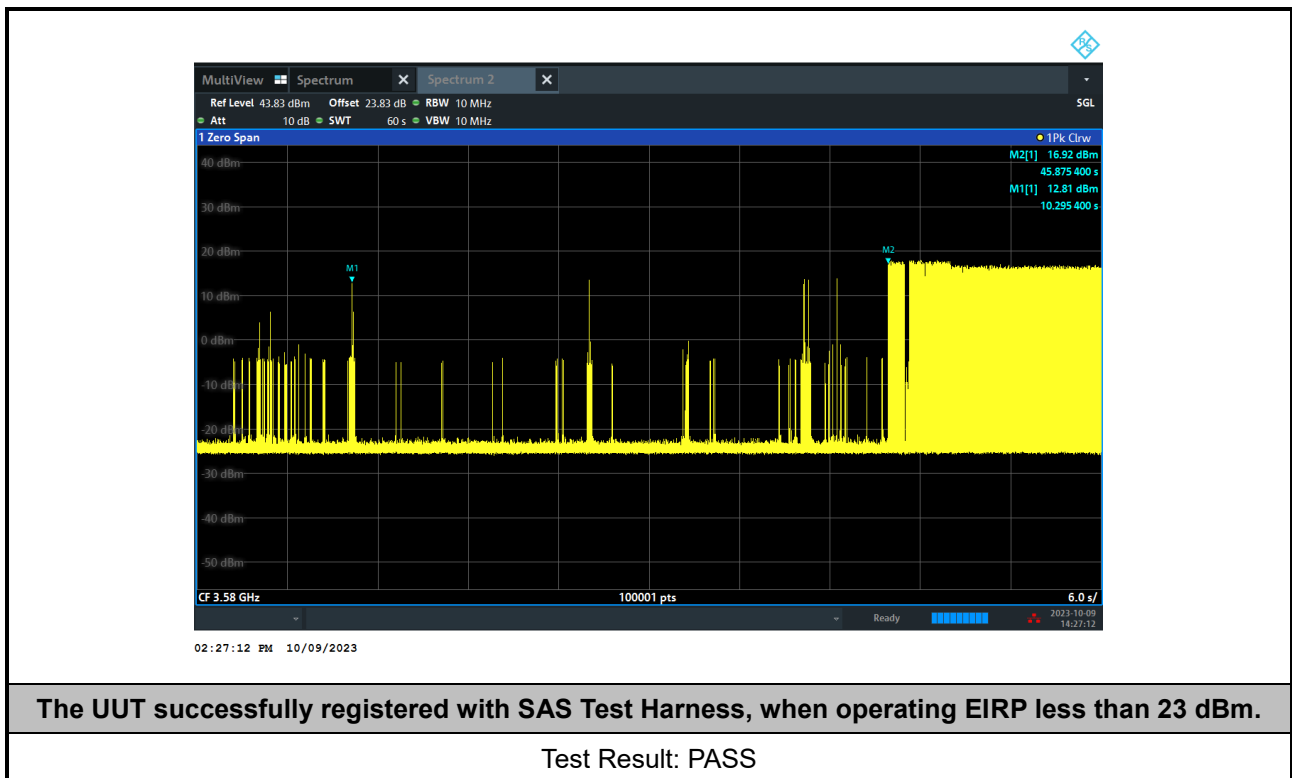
MultiView Spectrum Spectrum 2

Ref Level 43.83 dBm Offset 23.83 dB RBW 10 MHz
Att 10 dB SWT 60 s VBW 10 MHz

SGL

1 Zero Span

1Pk Clrw

M2[1] 16.92 dBm
45.875 400 s
M1[1] 12.81 dBm
10.295 400 s

40 dBm
30 dBm
20 dBm
10 dBm
0 dBm
-10 dBm
-20 dBm
-30 dBm
-40 dBm
-50 dBm

M1
M2

CF 3.58 GHz
100001 pts
6.0 s/

Ready
2023-10-09
14:27:12

02:27:12 PM 10/09/2023

The UUT successfully registered with SAS Test Harness, when operating EIRP less than 23 dBm.

Test Result: PASS